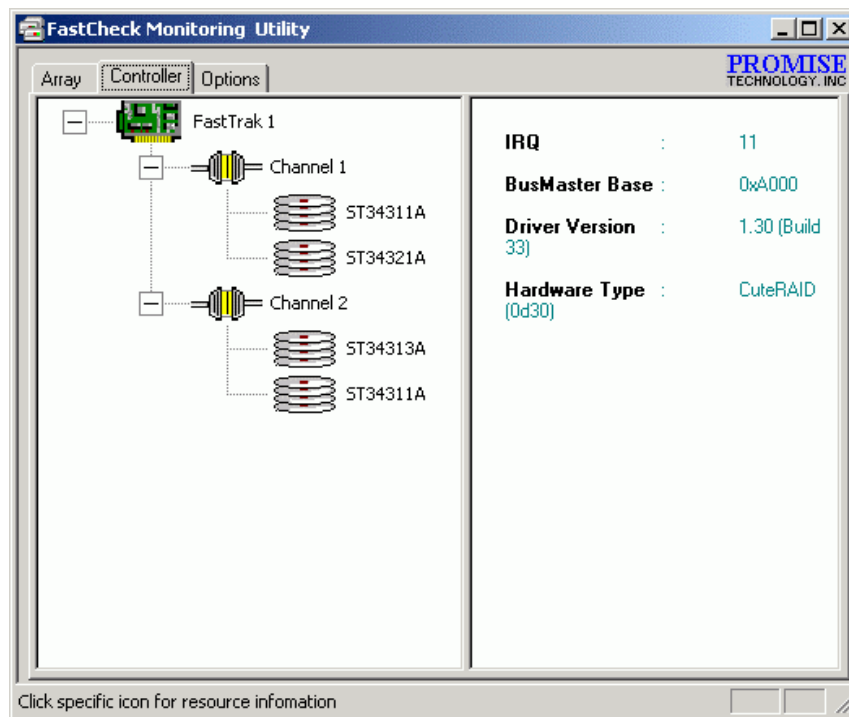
FastCheck Monitoring Utility

Array | Controller | Options

PROMISE
TECHNOLOGY, INC

FastTrak 1
Channel 1
ST34311A
ST34321A
Channel 2
ST34313A
ST34311A

IRQ : 11

BusMaster Base : 0xA000

Driver Version : 1.30 (Build 33)

Hardware Type : CuteRAID (0d30)

Click specific icon for resource infomation